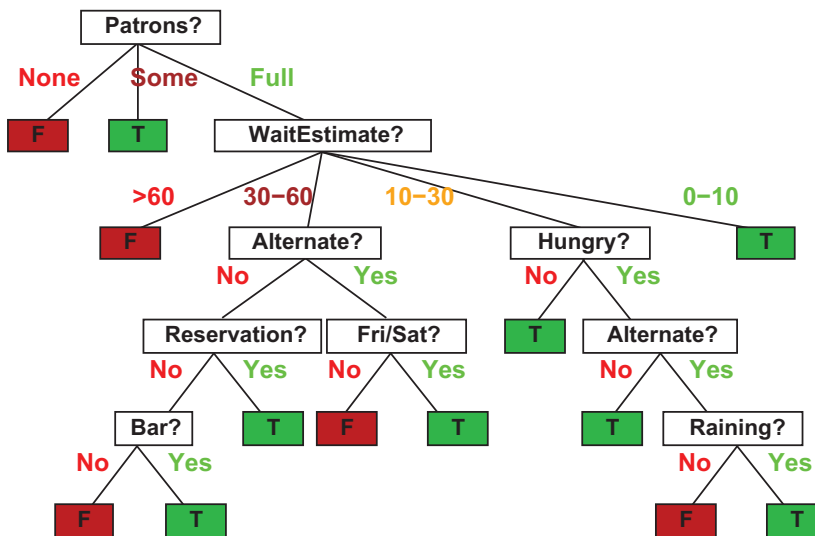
Patrons?

None
Some
Full

F
T
WaitEstimate?

>60
30−60
10−30
0−10

F
Alternate?
Hungry?
T

No
Yes
No
Yes

Reservation?
Fri/Sat?
T
Alternate?

No
Yes
No
Yes
No
Yes

Bar?
T
F
T
T
Raining?

No
Yes
No
Yes

F
T
F
T